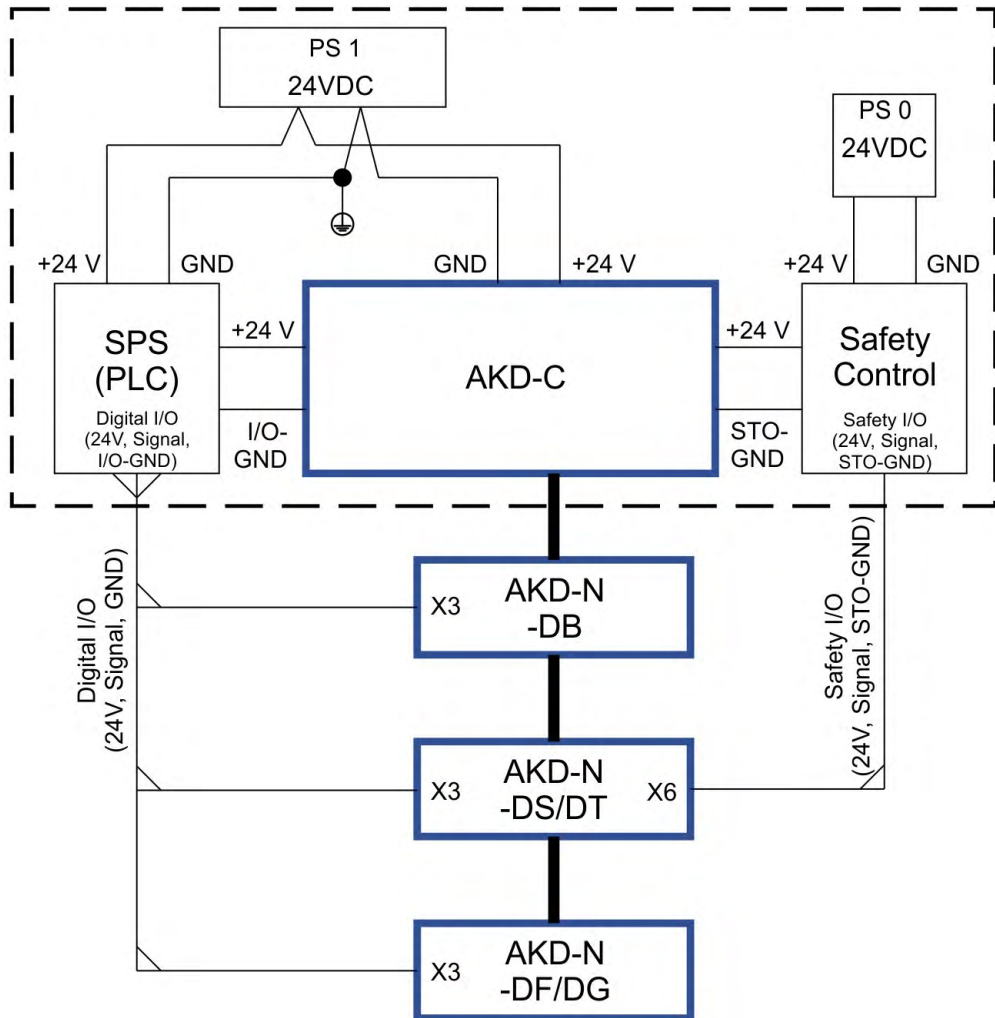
PS 1
24VDC

PS 0
24VDC

+24 V
GND
GND
+24 V
+24 V
GND

SPS
(PLC)
Digital I/O
(24V, Signal,
I/O-GND)

+24 V
I/O-
GND

AKD-C

+24 V
STO-
GND

Safety
Control
Safety I/O
(24V, Signal,
STO-GND)

Digital I/O
(24V, Signal, GND)

Safety I/O
(24V, Signal, STO-GND)

X3
AKD-N
-DB

X3
AKD-N
-DS/DT
X6

X3
AKD-N
-DF/DG